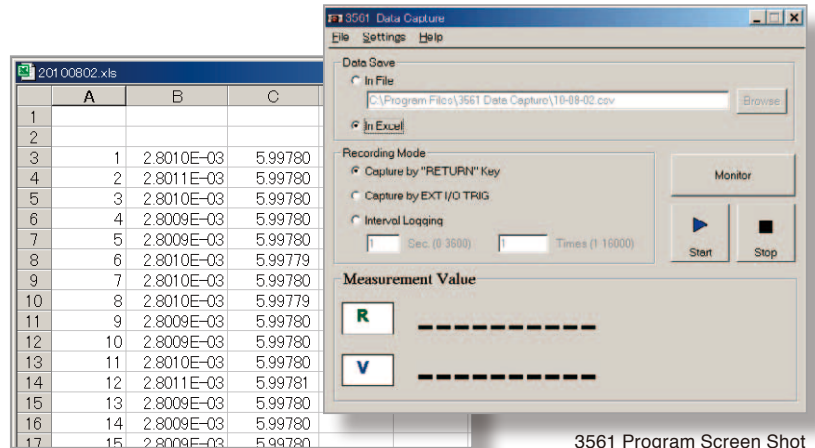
20100802.xls

| | A | B | C |
|---|---|---|---|
| 1 | | | |
| 2 | | | |
| 3 | 1 | 2.8010E-03 | 5.99780 |
| 4 | 2 | 2.8011E-03 | 5.99780 |
| 5 | 3 | 2.8010E-03 | 5.99780 |
| 6 | 4 | 2.8009E-03 | 5.99780 |
| 7 | 5 | 2.8009E-03 | 5.99780 |
| 8 | 6 | 2.8010E-03 | 5.99779 |
| 9 | 7 | 2.8010E-03 | 5.99780 |
| 10 | 8 | 2.8010E-03 | 5.99779 |
| 11 | 9 | 2.8009E-03 | 5.99780 |
| 12 | 10 | 2.8009E-03 | 5.99780 |
| 13 | 11 | 2.8010E-03 | 5.99780 |
| 14 | 12 | 2.8011E-03 | 5.99781 |
| 15 | 13 | 2.8009E-03 | 5.99780 |
| 16 | 14 | 2.8009E-03 | 5.99780 |
| 17 | 15 | 2.8009E-03 | 5.99780 |

3561 Data Capture
File Settings Help
Data Save
In File
C:\Program Files\3561 Data Capture\10-08-02.csv
Browse
In Excel
Recording Mode
Capture by "RETURN" Key
Capture by EXT I/O TRIG
Interval Logging
1 Sec. (0-3600) 1 Times (1-16000)
Monitor
Start Stop
Measurement Value
R ----------
V ----------

3561 Program Screen Shot